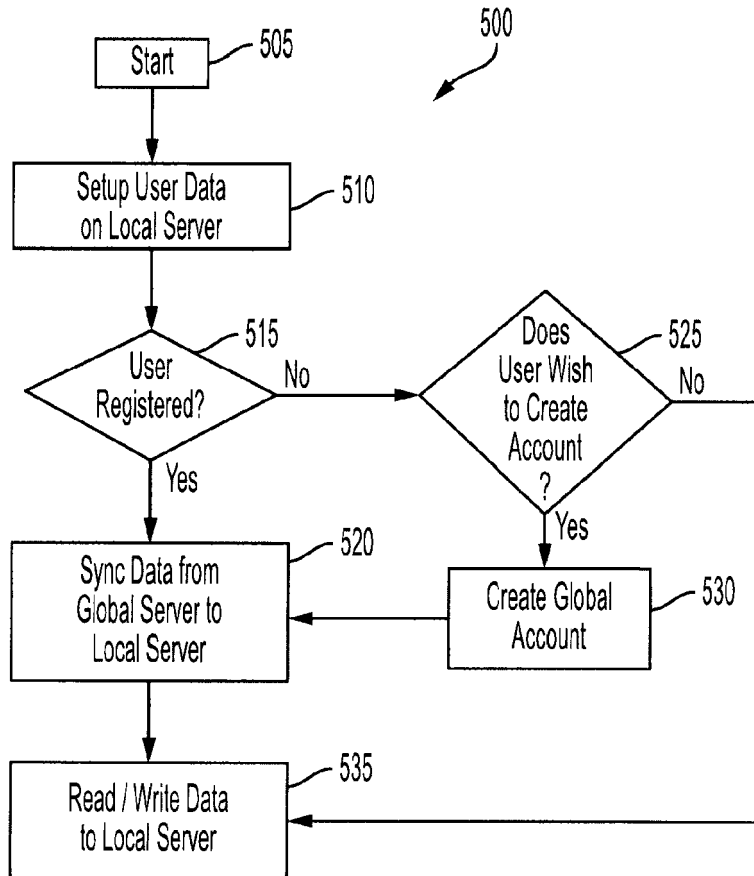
500

Start 505

Setup User Data on Local Server 510

User Registered? 515

No

Does User Wish to Create Account ? 525

No

Yes

Yes

Sync Data from Global Server to Local Server 520

Create Global Account 530

Read / Write Data to Local Server 535